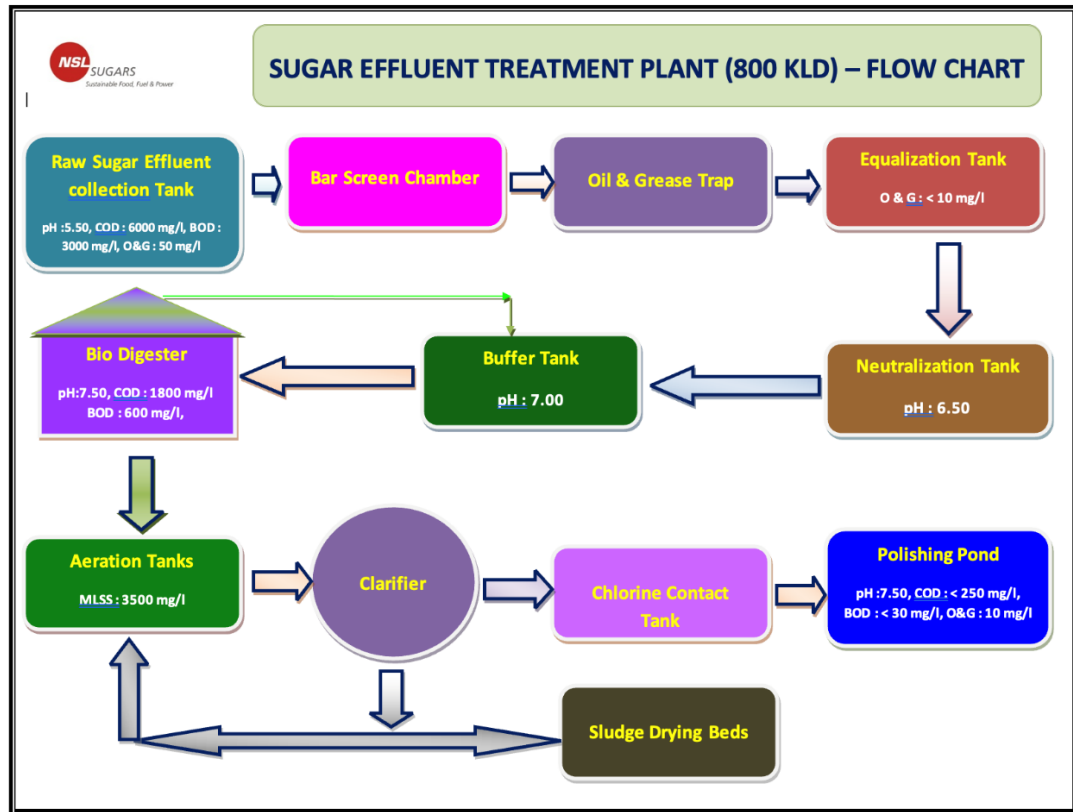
NSL SUGARS
Sustainable Food, Fuel & Power

SUGAR EFFLUENT TREATMENT PLANT (800 KLD) – FLOW CHART

Raw Sugar Effluent collection Tank

pH :5.50, COD : 6000 mg/l, BOD : 3000 mg/l, O&G : 50 mg/l

Bar Screen Chamber

Oil & Grease Trap

Equalization Tank

O & G : < 10 mg/l

Neutralization Tank

pH : 6.50

Buffer Tank

pH : 7.00

Bio Digester

pH:7.50, COD : 1800 mg/l BOD : 600 mg/l,

Aeration Tanks

MLSS : 3500 mg/l

Clarifier

Chlorine Contact Tank

Polishing Pond

pH :7.50, COD : < 250 mg/l, BOD : < 30 mg/l, O&G : 10 mg/l

Sludge Drying Beds